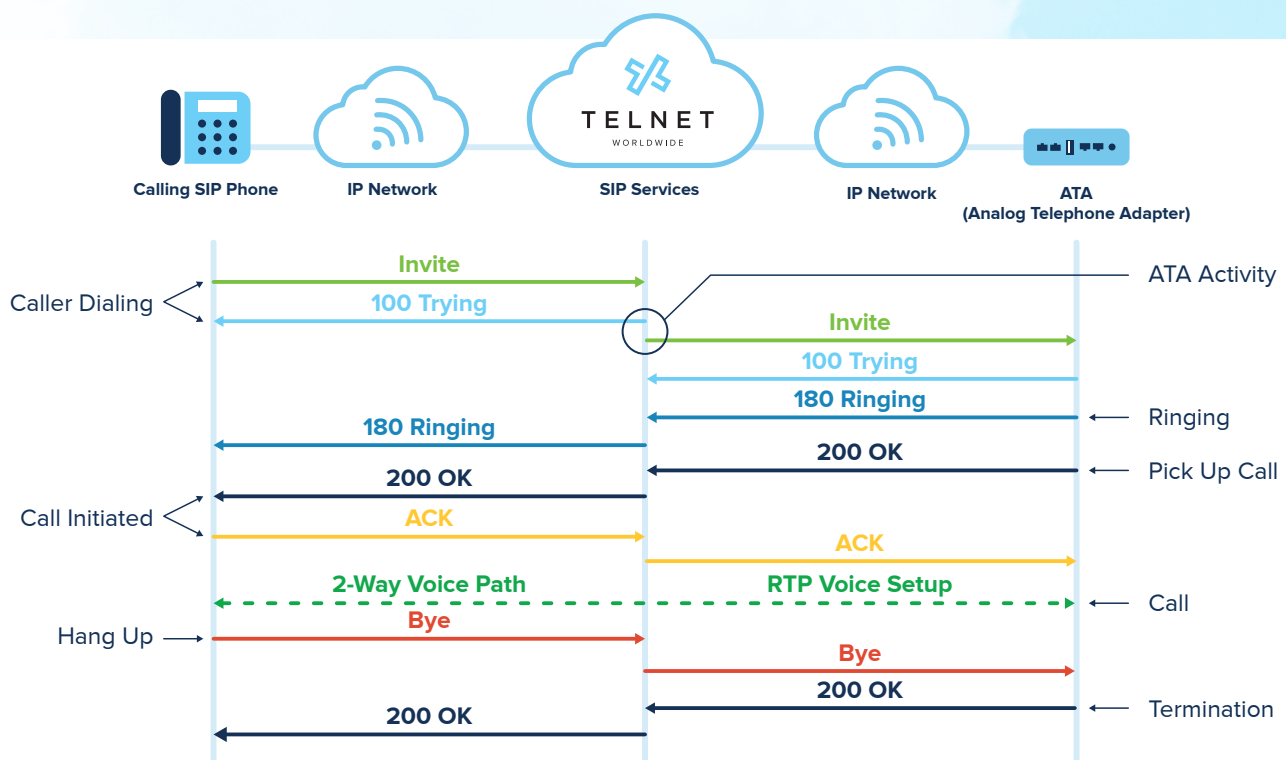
TELNET
WORLDWIDE

Calling SIP Phone

IP Network

SIP Services

IP Network

ATA
(Analog Telephone Adapter)

Invite

ATA Activity

Caller Dialing

100 Trying

Invite

100 Trying

180 Ringing

Ringing

180 Ringing

200 OK

Pick Up Call

200 OK

Call Initiated

ACK

ACK

2-Way Voice Path

RTP Voice Setup

Call

Hang Up

Bye

Bye

200 OK

Termination

200 OK